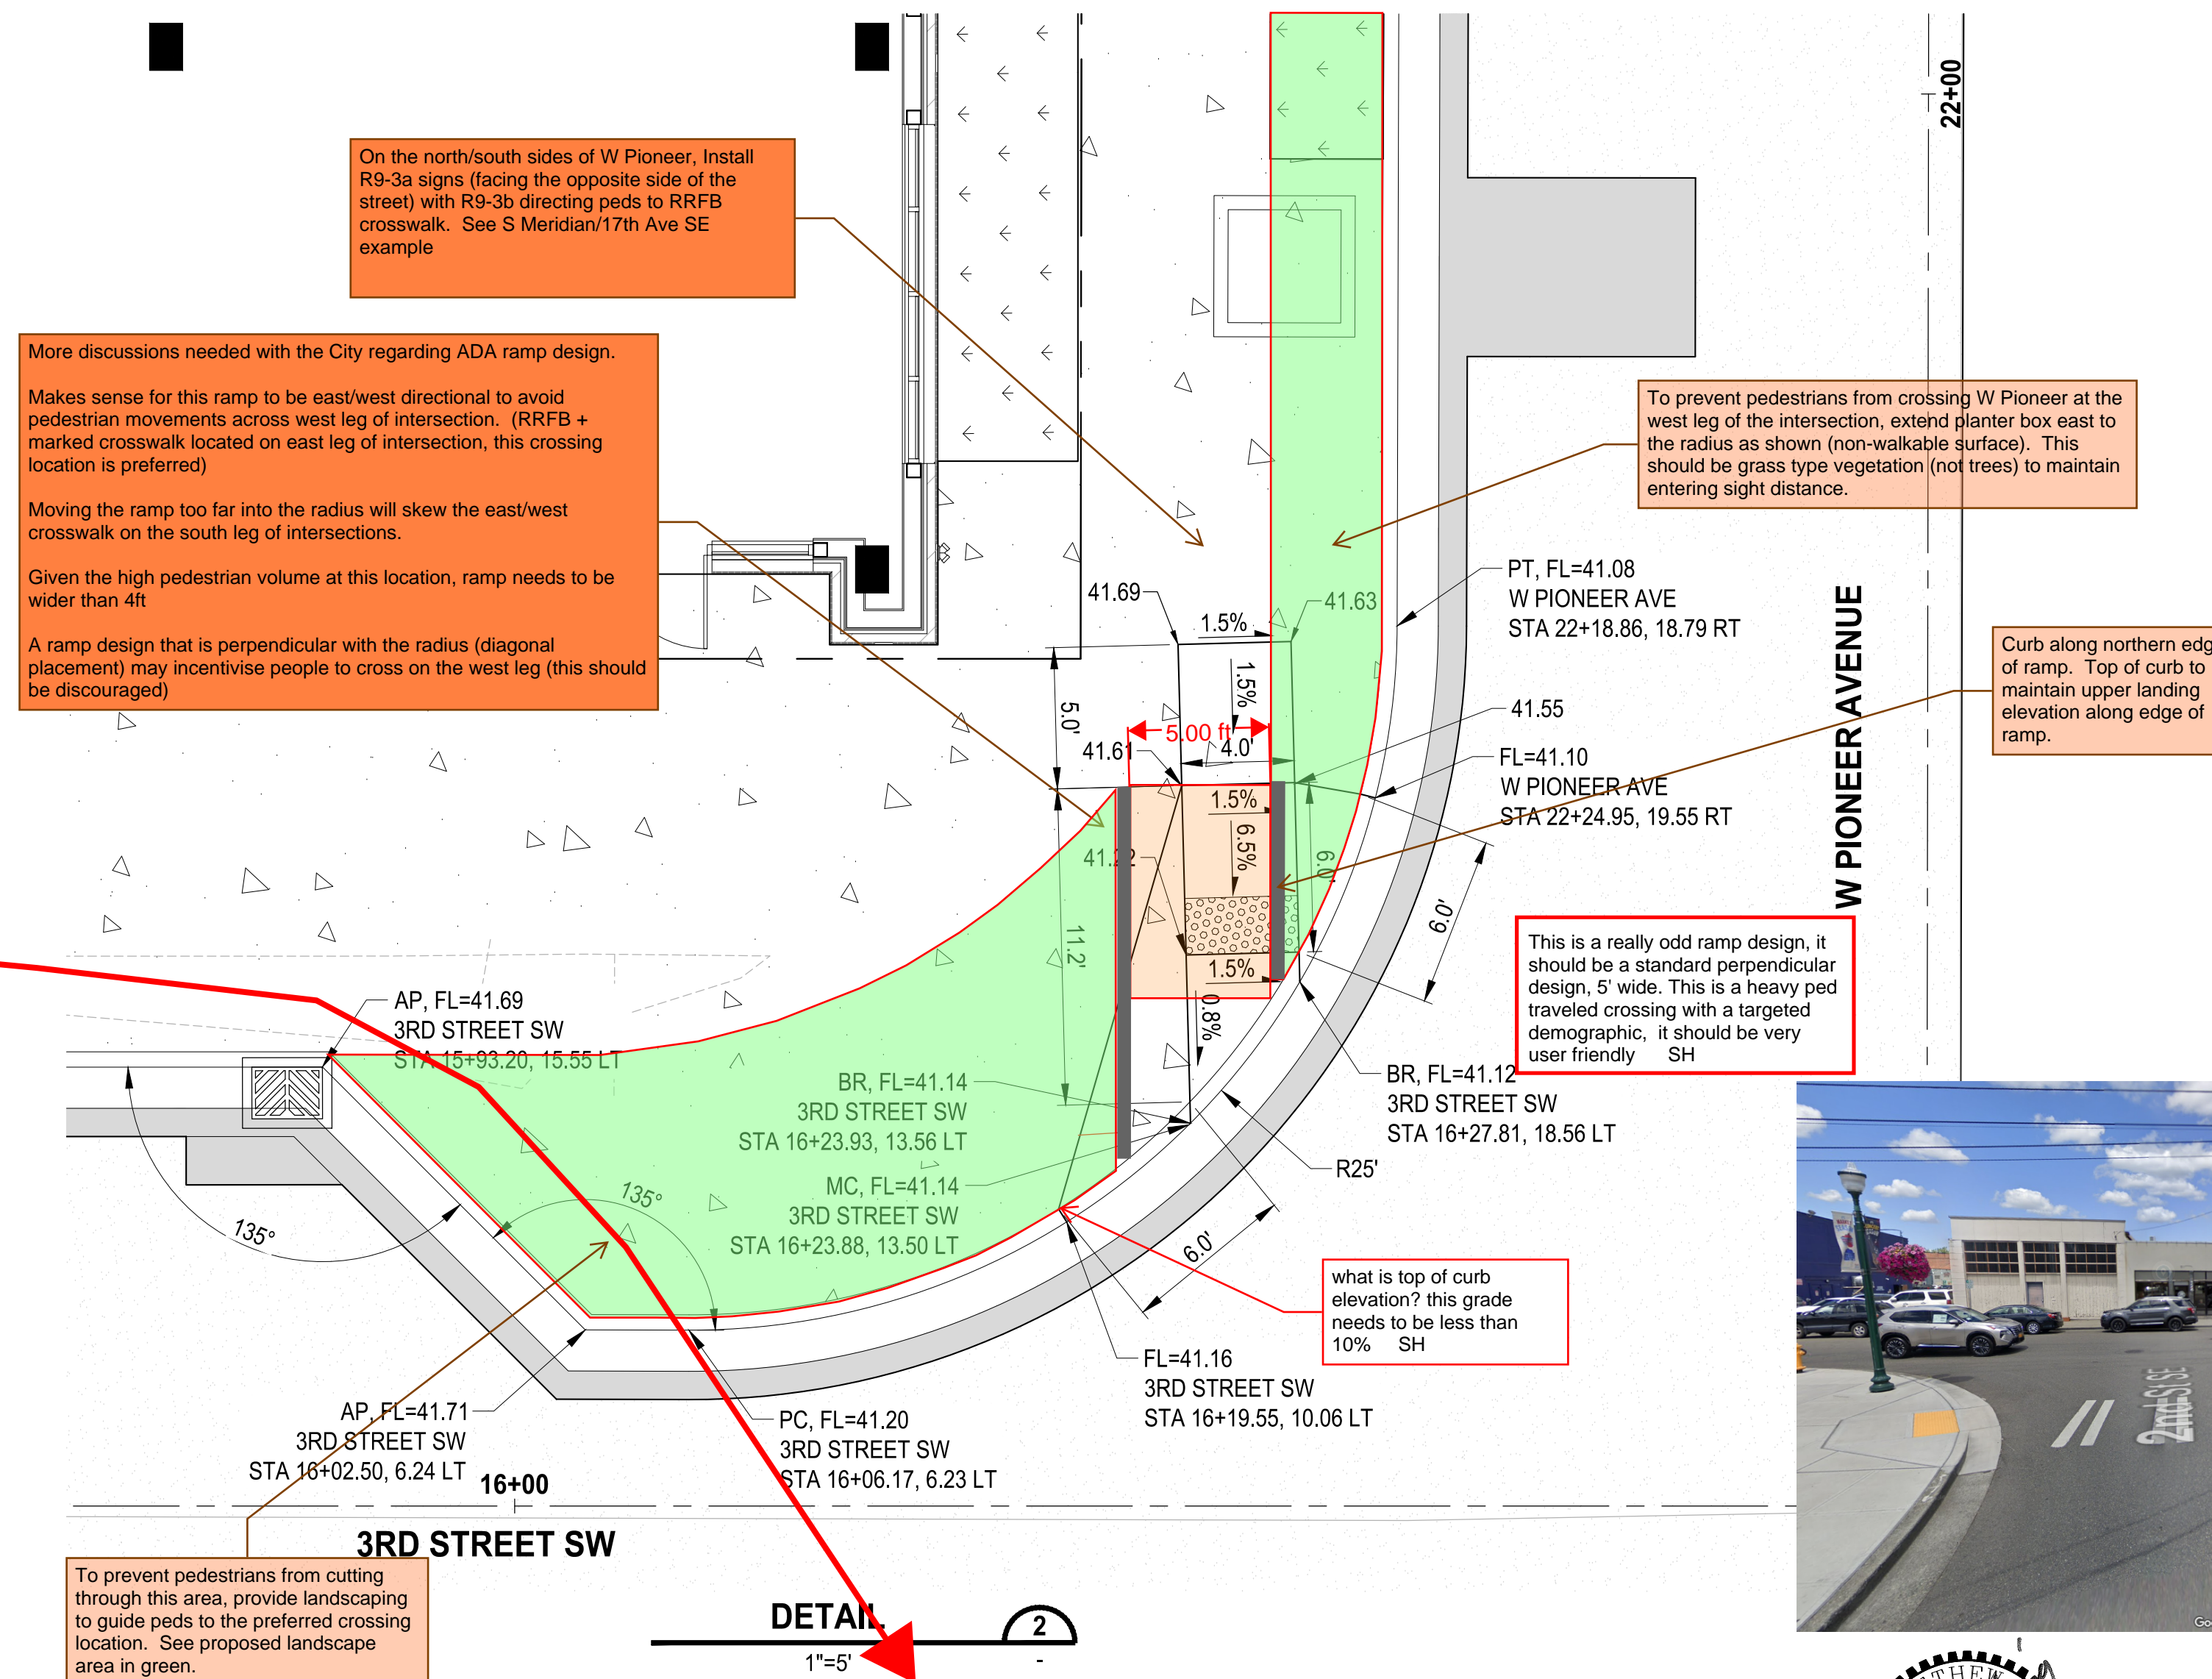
On the north/south sides of W Pioneer, Install R9-3a signs (facing the opposite side of the street) with R9-3b directing peds to RRFB crosswalk. See S Meridian/17th Ave SE example

More discussions needed with the City regarding ADA ramp design.

Makes sense for this ramp to be east/west directional to avoid pedestrian movements across west leg of intersection. (RRFB + marked crosswalk located on east leg of intersection, this crossing location is preferred)

Moving the ramp too far into the radius will skew the east/west crosswalk on the south leg of intersections.

Given the high pedestrian volume at this location, ramp needs to be wider than 4ft

A ramp design that is perpendicular with the radius (diagonal placement) may incentivise people to cross on the west leg (this should be discouraged)

To prevent pedestrians from crossing W Pioneer at the west leg of the intersection, extend planter box east to the radius as shown (non-walkable surface). This should be grass type vegetation (not trees) to maintain entering sight distance.

22+00

Curb along northern edg of ramp. Top of curb to maintain upper landing elevation along edge of ramp.

41.69
1.5%
41.63
PT, FL=41.08
W PIONEER AVE
STA 22+18.86, 18.79 RT
1.5%
5.0'
41.55
5.00 ft
41.61
4.0'
FL=41.10
W PIONEER AVE
STA 22+24.95, 19.55 RT
1.5%
6.5%
41.22
6.0'
6.0'
W PIONEER AVENUE
1.5%
11.2'
0.8%

This is a really odd ramp design, it should be a standard perpendicular design, 5' wide. This is a heavy ped traveled crossing with a targeted demographic, it should be very user friendly SH

AP, FL=41.69
3RD STREET SW
STA 15+93.20, 15.55 LT
BR, FL=41.14
3RD STREET SW
STA 16+23.93, 13.56 LT
BR, FL=41.12
3RD STREET SW
STA 16+27.81, 18.56 LT
R25'
MC, FL=41.14
3RD STREET SW
STA 16+23.88, 13.50 LT
135°
135°
6.0'

what is top of curb elevation? this grade needs to be less than 10% SH

FL=41.16
3RD STREET SW
STA 16+19.55, 10.06 LT
AP, FL=41.71
3RD STREET SW
STA 16+02.50, 6.24 LT
PC, FL=41.20
3RD STREET SW
STA 16+06.17, 6.23 LT
16+00
3RD STREET SW

To prevent pedestrians from cutting through this area, provide landscaping to guide peds to the preferred crossing location. See proposed landscape area in green.

DETAIL
2
-
1"=5'
2nd St SE